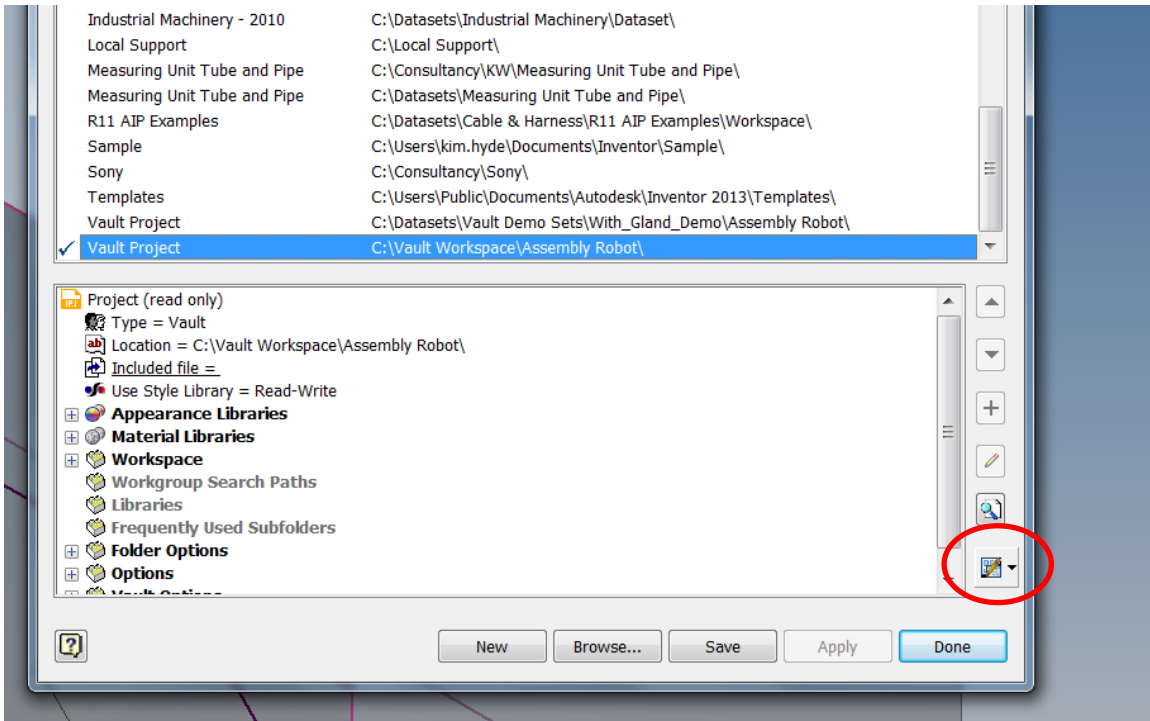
| | |
|---|---|
| Industrial Machinery - 2010 | C:\Datasets\Industrial Machinery\Dataset\ |
| Local Support | C:\Local Support\ |
| Measuring Unit Tube and Pipe | C:\Consultancy\KW\Measuring Unit Tube and Pipe\ |
| Measuring Unit Tube and Pipe | C:\Datasets\Measuring Unit Tube and Pipe\ |
| R11 AIP Examples | C:\Datasets\Cable & Harness\R11 AIP Examples\Workspace\ |
| Sample | C:\Users\kim.hyde\Documents\Inventor\Sample\ |
| Sony | C:\Consultancy\Sony\ |
| Templates | C:\Users\Public\Documents\Autodesk\Inventor 2013\Templates\ |
| Vault Project | C:\Datasets\Vault Demo Sets\With_Gland_Demo\Assembly Robot\ |
| ✓ Vault Project | C:\Vault Workspace\Assembly Robot\ |

Project (read only)
Type = Vault
Location = C:\Vault Workspace\Assembly Robot\
Included file =
Use Style Library = Read-Write
Appearance Libraries
Material Libraries
Workspace
Workgroup Search Paths
Libraries
Frequently Used Subfolders
Folder Options
Options
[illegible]

New Browse... Save Apply Done